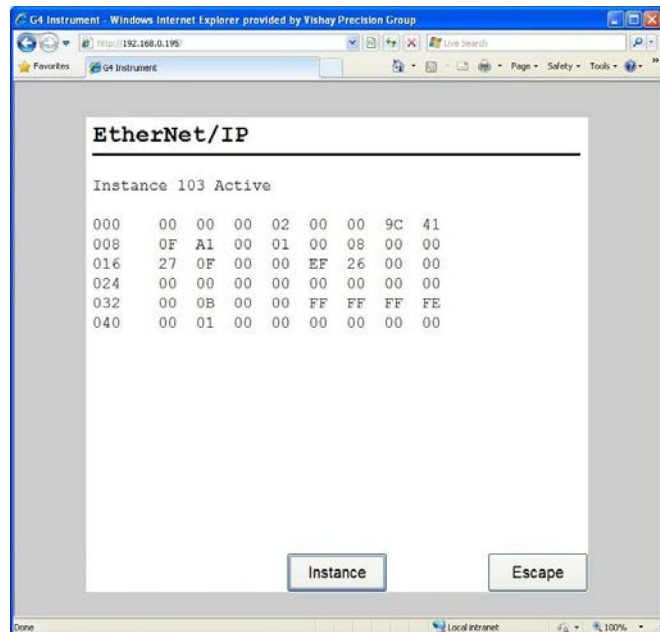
G4 Instrument - Windows Internet Explorer provided by Vishay Precision Group

http://192.168.0.195/

Live Search

Favorites

G4 Instrument

Page · Safety · Tools ·

EtherNet/IP

Instance 103 Active

| | | | | | | | | |
|---|---|---|---|---|---|---|---|---|
| 000 | 00 | 00 | 00 | 02 | 00 | 00 | 9C | 41 |
| 008 | 0F | A1 | 00 | 01 | 00 | 08 | 00 | 00 |
| 016 | 27 | 0F | 00 | 00 | EF | 26 | 00 | 00 |
| 024 | 00 | 00 | 00 | 00 | 00 | 00 | 00 | 00 |
| 032 | 00 | 0B | 00 | 00 | FF | FF | FF | FE |
| 040 | 00 | 01 | 00 | 00 | 00 | 00 | 00 | 00 |

Instance

Escape

Done

Local intranet

100%